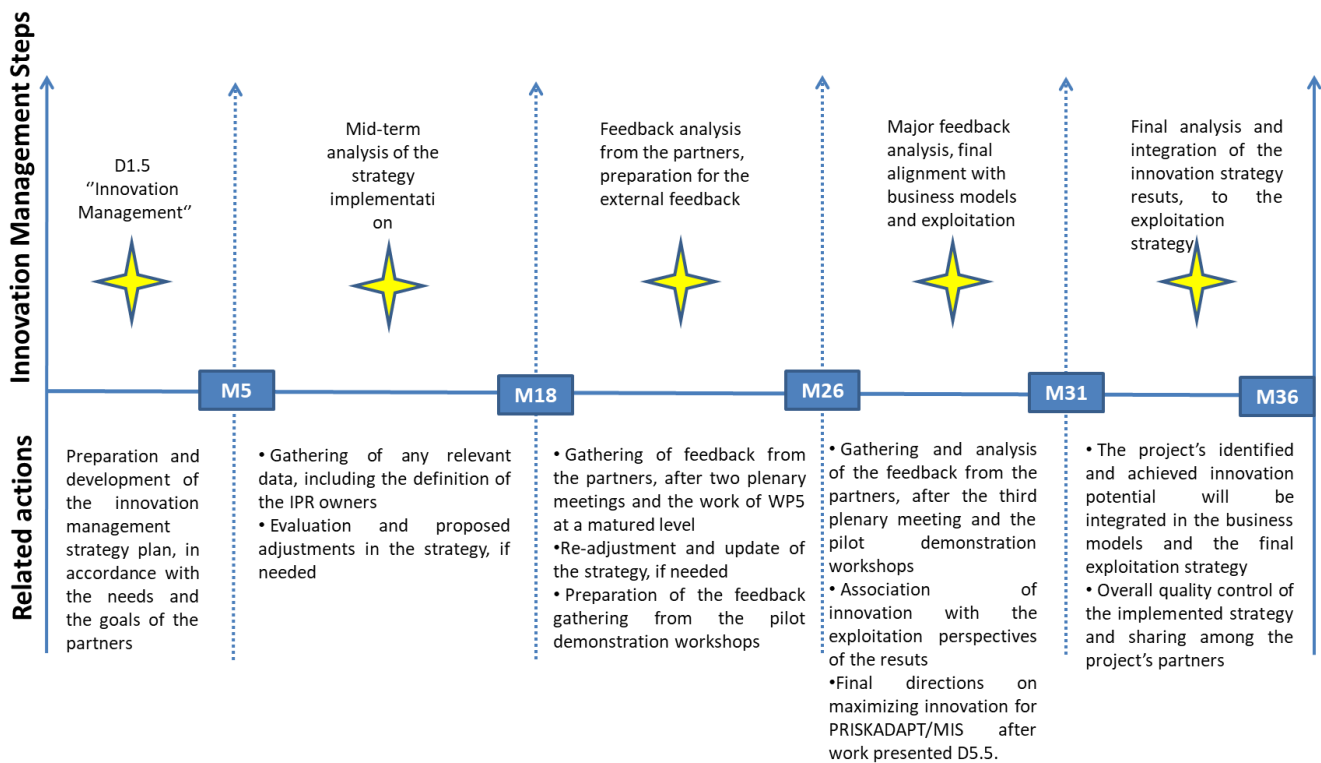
Innovation Management Steps

D1.5 ''Innovation Management''

Mid-term analysis of the strategy implementati on

Feedback analysis from the partners, preparation for the external feedback

Major feedback analysis, final alignment with business models and exploitation

Final analysis and integration of the innovation strategy resuts, to the exploitation strategy

M5

M18

M26

M31

M36

Related actions

Preparation and development of the innovation management strategy plan, in accordance with the needs and the goals of the partners

• Gathering of any relevant data, including the definition of the IPR owners
• Evaluation and proposed adjustments in the strategy, if needed

• Gathering of feedback from the partners, after two plenary meetings and the work of WP5 at a matured level
•Re-adjustment and update of the strategy, if needed
• Preparation of the feedback gathering from the pilot demonstration workshops

• Gathering and analysis of the feedback from the partners, after the third plenary meeting and the pilot demonstration workshops
• Association of innovation with the exploitation perspectives of the resuts
•Final directions on maximizing innovation for PRISKADAPT/MIS after work presented D5.5.

• The project's identified and achieved innovation potential will be integrated in the business models and the final exploitation strategy
• Overall quality control of the implemented strategy and sharing among the project's partners